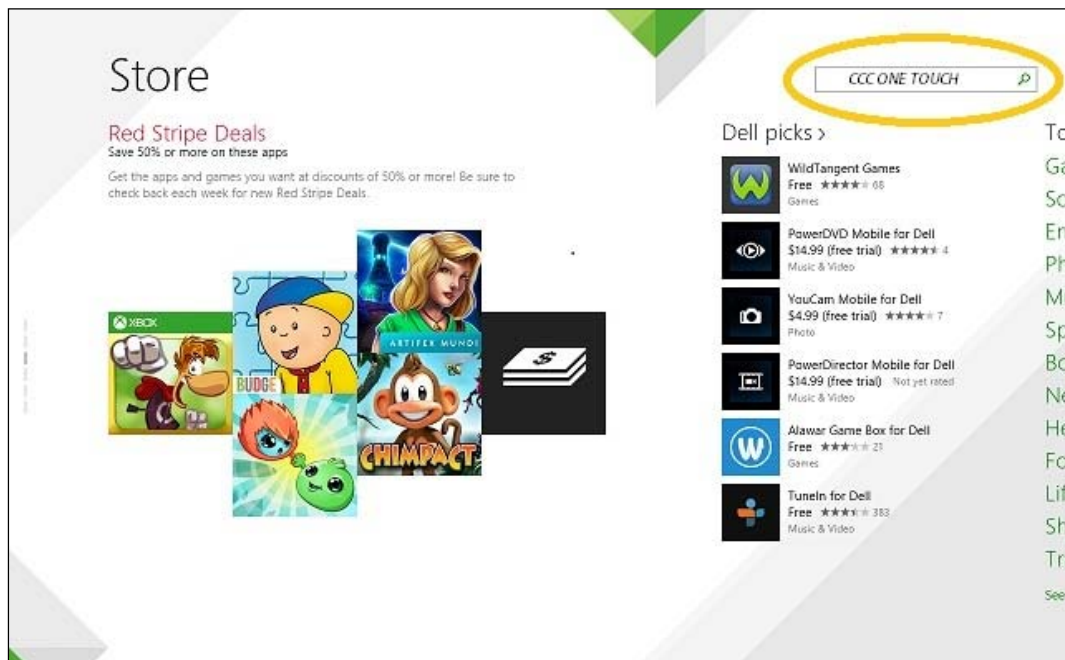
Store

CCC ONE TOUCH

Red Stripe Deals
Save 50% or more on these apps

Get the apps and games you want at discounts of 50% or more! Be sure to check back each week for new Red Stripe Deals.

XBOX

BUDGE

ARTIFEX MUNDI

CHIMPACT

$

Dell picks >

WildTangent Games
Free ★★★★ 68
Games

PowerDVD Mobile for Dell
$14.99 (free trial) ★★★★ 4
Music & Video

YouCam Mobile for Dell
$4.99 (free trial) ★★★★ 7
Photo

PowerDirector Mobile for Dell
$14.99 (free trial) Not yet rated
Music & Video

Alawar Game Box for Dell
Free ★★★ 21
Games

TuneIn for Dell
Free ★★★ 383
Music & Video

To
Ga
So
En
Ph
Mu
Sp
Bo
Ne
He
Fo
Lif
Sh
Tr
See